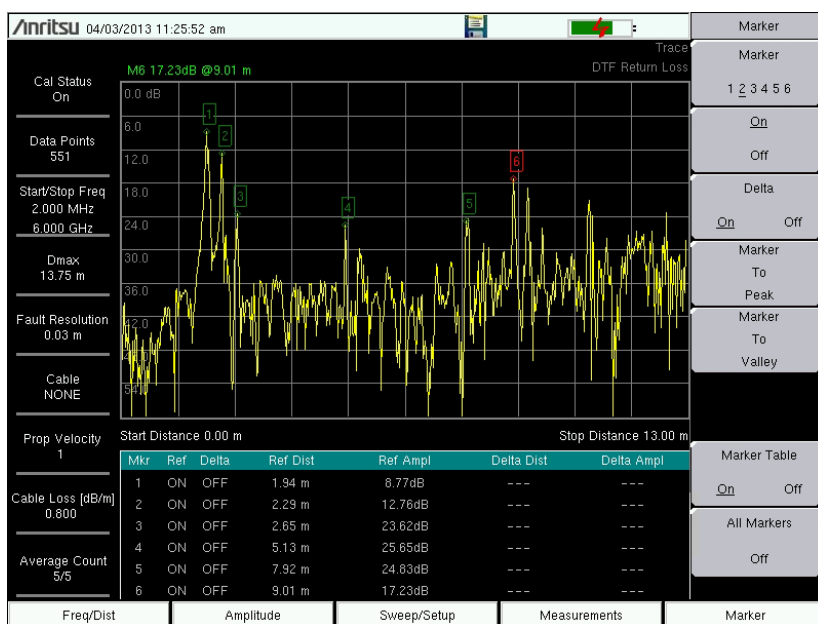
/inritsu 04/03/2013 11:25:52 am

Marker

Cal Status
On

Data Points
551

Start/Stop Freq
2.000 MHz
6.000 GHz

Dmax
13.75 m

Fault Resolution
0.03 m

Cable
NONE

Prop Velocity
1

Cable Loss [dB/m]
0.800

Average Count
5/5

M6 17.23dB @9.01 m

Trace
DTF Return Loss

0.0 dB
6.0
12.0
18.0
24.0
30.0
36.0
42.0
48.0
54.0

1
2
3
4
5
6

Start Distance 0.00 m
Stop Distance 13.00 m

| Mkr | Ref | Delta | Ref Dist | Ref Ampl | Delta Dist | Delta Ampl |
|---|---|---|---|---|---|---|
| 1 | ON | OFF | 1.94 m | 8.77dB | --- | --- |
| 2 | ON | OFF | 2.29 m | 12.76dB | --- | --- |
| 3 | ON | OFF | 2.65 m | 23.62dB | --- | --- |
| 4 | ON | OFF | 5.13 m | 25.65dB | --- | --- |
| 5 | ON | OFF | 7.92 m | 24.83dB | --- | --- |
| 6 | ON | OFF | 9.01 m | 17.23dB | --- | --- |

Marker
1 2 3 4 5 6

On
Off

Delta
On Off

Marker
To
Peak

Marker
To
Valley

Marker Table
On Off

All Markers
Off

Freq/Dist
Amplitude
Sweep/Setup
Measurements
Marker